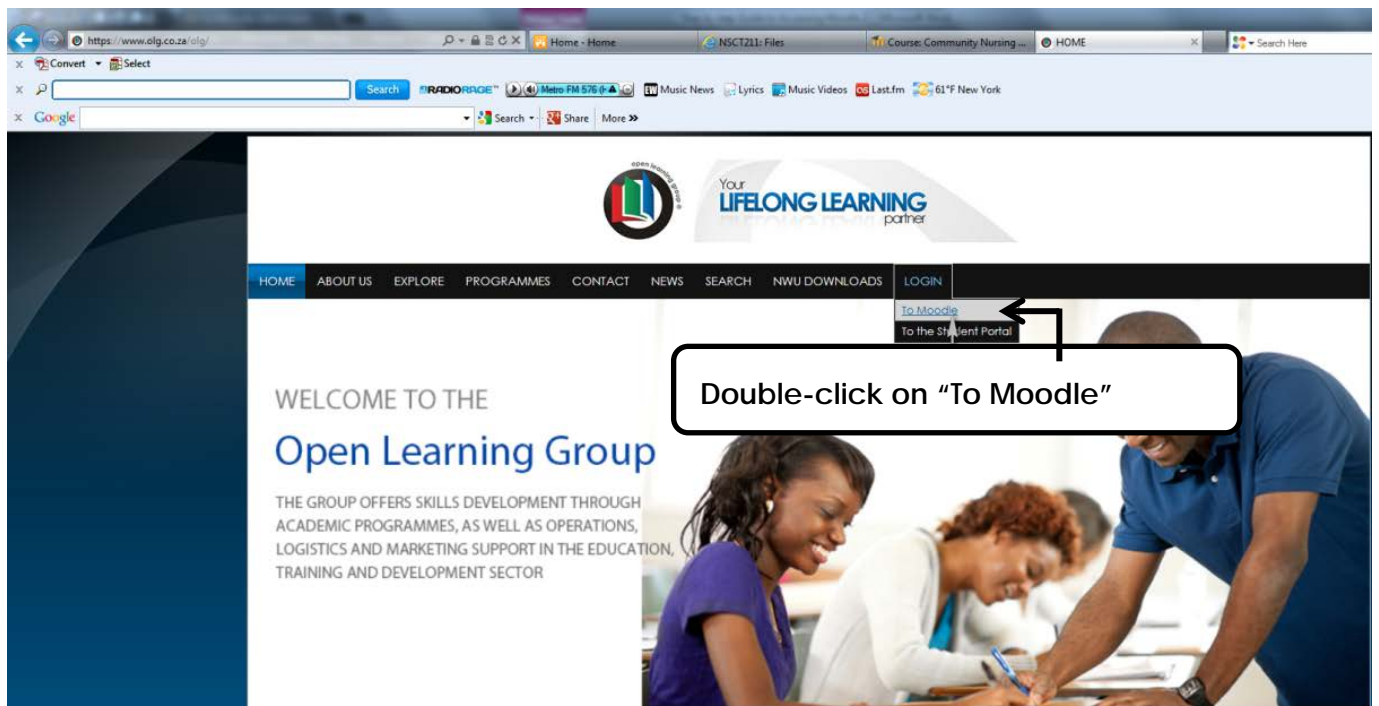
https://www.olg.co.za/olg/

Home - Home

NSCT211: Files

Course: Community Nursing ...

HOME

Search Here

Convert Select

Search RADIORAGE Metro FM 576 Music News Lyrics Music Videos Last.fm 61°F New York

Google Search Share More »

open learning group

Your LIFELONG LEARNING partner

HOME ABOUT US EXPLORE PROGRAMMES CONTACT NEWS SEARCH NWU DOWNLOADS LOGIN

To Moodle
To the Student Portal

Double-click on "To Moodle"

WELCOME TO THE

Open Learning Group

THE GROUP OFFERS SKILLS DEVELOPMENT THROUGH ACADEMIC PROGRAMMES, AS WELL AS OPERATIONS, LOGISTICS AND MARKETING SUPPORT IN THE EDUCATION, TRAINING AND DEVELOPMENT SECTOR